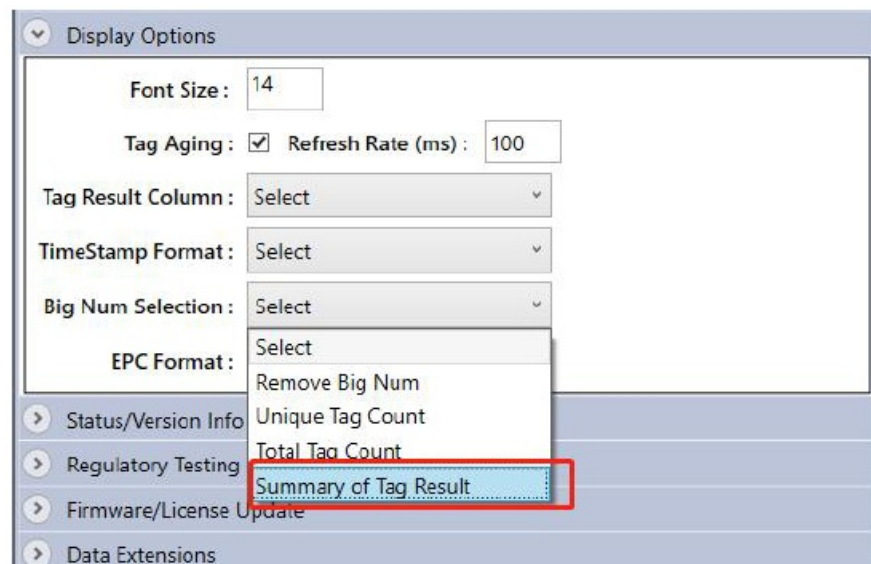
Display Options

Font Size : 14

Tag Aging : ☑ Refresh Rate (ms) : 100

Tag Result Column : Select

TimeStamp Format : Select

Big Num Selection : Select

EPC Format :

Select
Remove Big Num
Unique Tag Count
Total Tag Count
Summary of Tag Result

Status/Version Info

Regulatory Testing

Firmware/License Update

Data Extensions